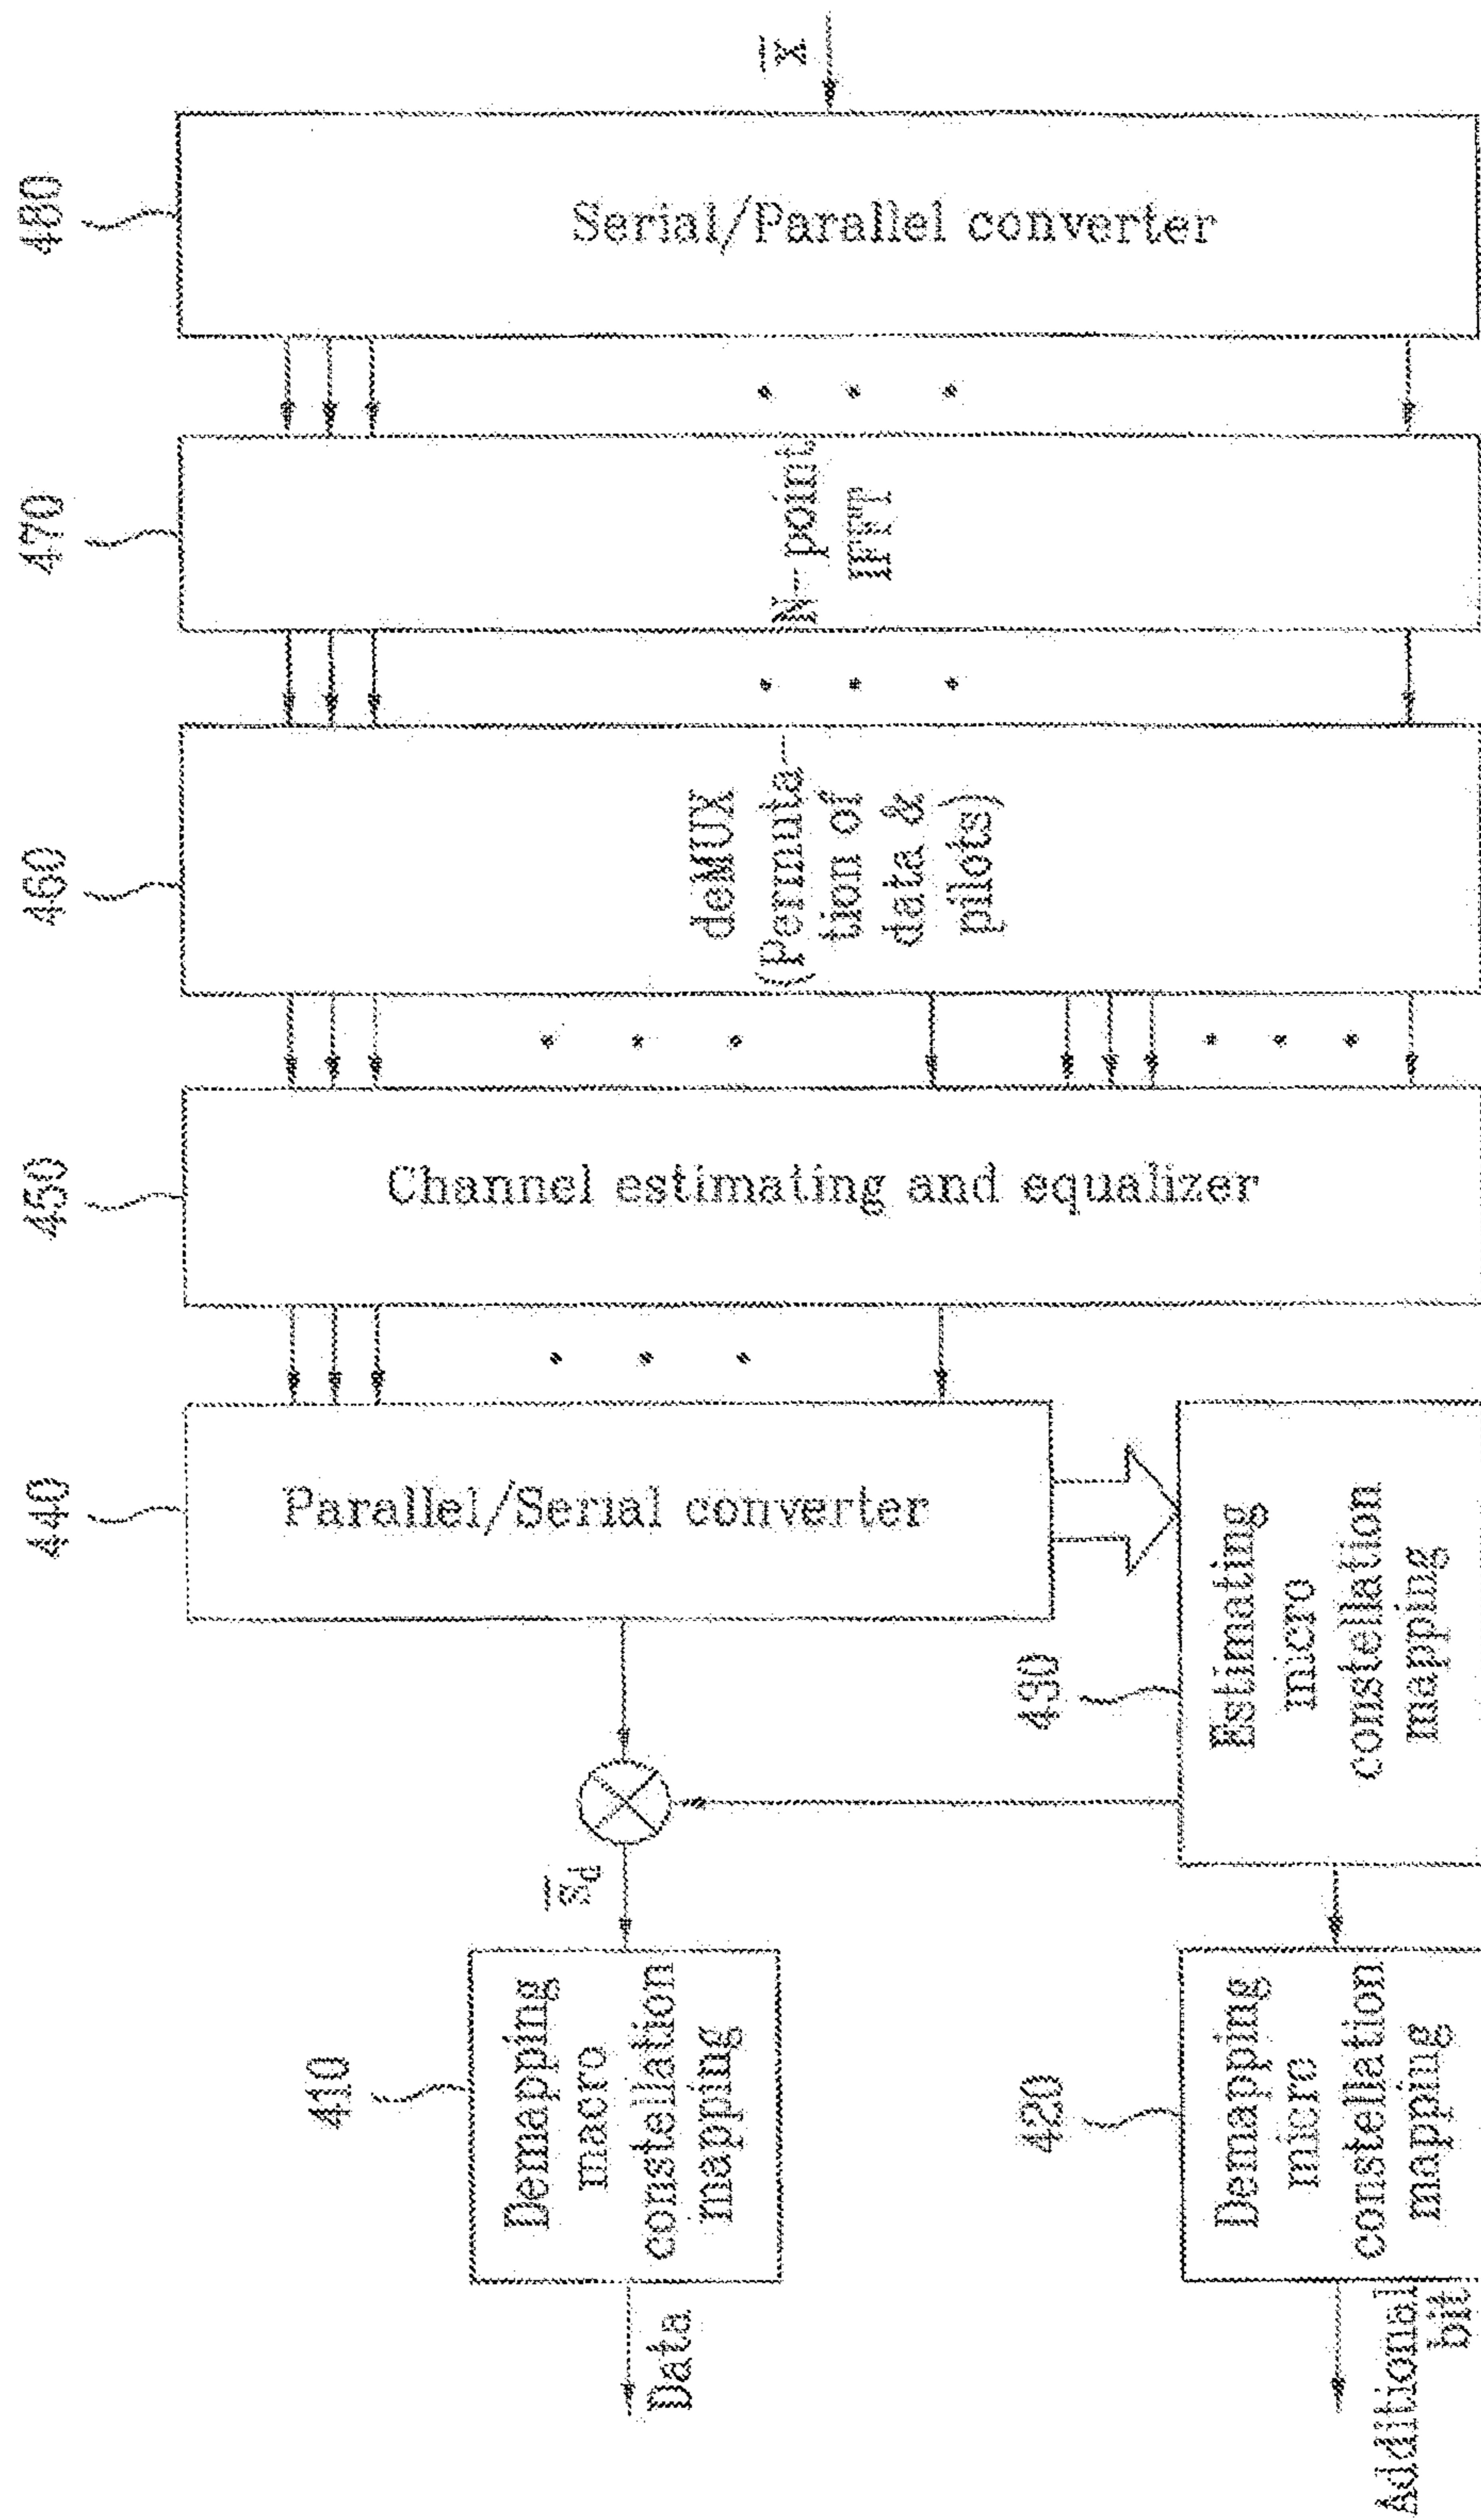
$\underline{X}$

480

Serial/Parallel converter

470

N-point IFFT

460

deMUX (Permutation of data & pilots)

450

Channel estimating and equalizer

440

Parallel/Serial converter

430

Estimating micro constellation mapping

$\underline{\hat{s}}_d$

410

Demapping macro constellation mapping

Data

420

Demapping micro constellation mapping

Additional bit